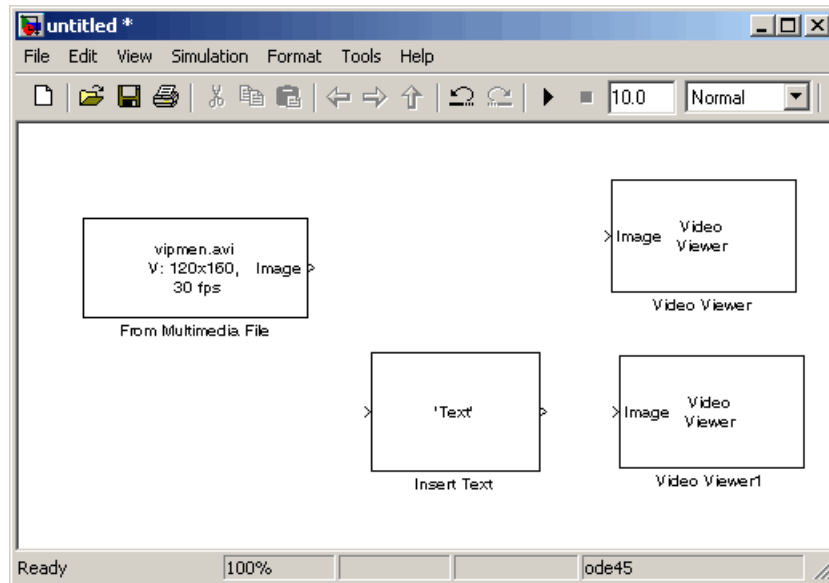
untitled *

File Edit View Simulation Format Tools Help

10.0 Normal

vipmen.avi
V: 120x160,
30 fps
Image

From Multimedia File

Image
Video
Viewer

Video Viewer

'Text'

Insert Text

Image
Video
Viewer

Video Viewer1

Ready 100% ode45